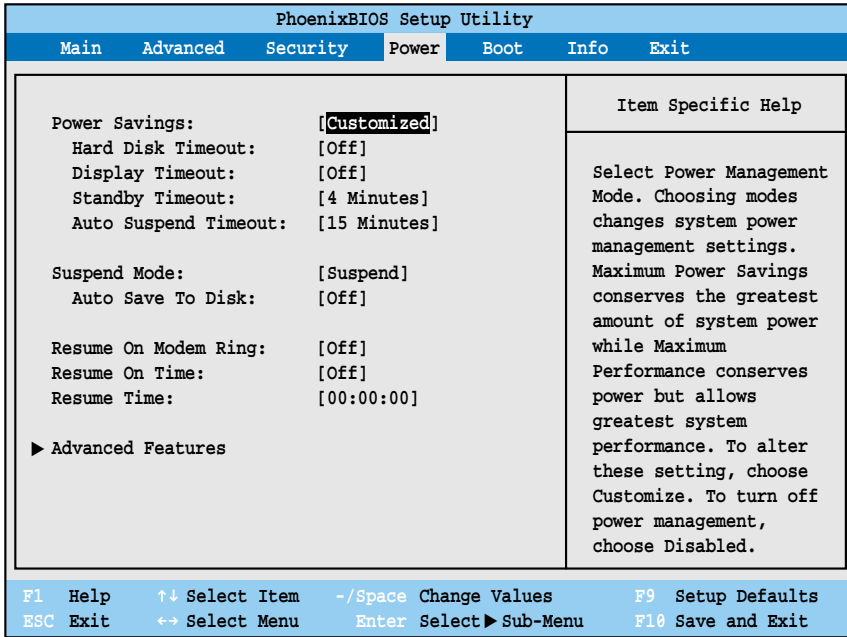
PhoenixBIOS Setup Utility

Main Advanced Security Power Boot Info Exit

Power Savings: [Customized]
Hard Disk Timeout: [Off]
Display Timeout: [Off]
Standby Timeout: [4 Minutes]
Auto Suspend Timeout: [15 Minutes]

Suspend Mode: [Suspend]
Auto Save To Disk: [Off]

Resume On Modem Ring: [Off]
Resume On Time: [Off]
Resume Time: [00:00:00]

▶ Advanced Features

Item Specific Help

Select Power Management Mode. Choosing modes changes system power management settings. Maximum Power Savings conserves the greatest amount of system power while Maximum Performance conserves power but allows greatest system performance. To alter these setting, choose Customize. To turn off power management, choose Disabled.

F1 Help ↑↓ Select Item -/Space Change Values F9 Setup Defaults
ESC Exit ↔ Select Menu Enter Select ▶ Sub-Menu F10 Save and Exit